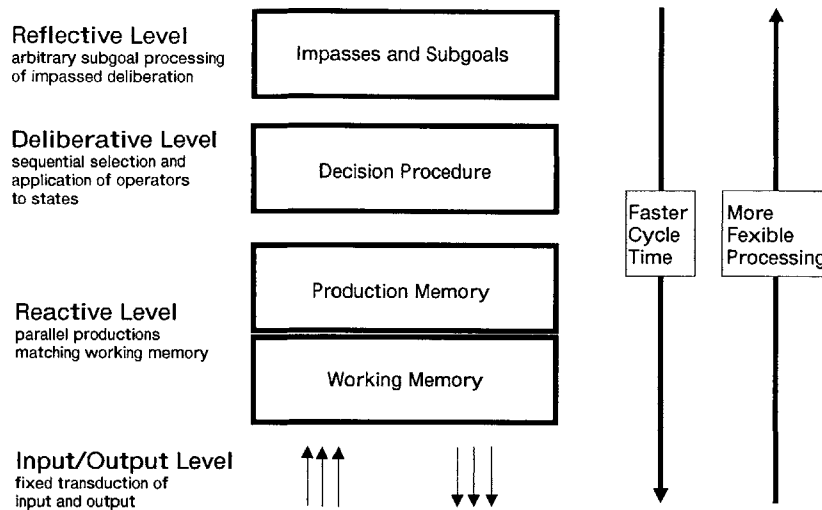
Reflective Level
arbitrary subgoal processing of impassed deliberation

Impasses and Subgoals

Deliberative Level
sequential selection and application of operators to states

Decision Procedure

Faster Cycle Time

More Fexible Processing

Production Memory

Reactive Level
parallel productions matching working memory

Working Memory

Input/Output Level
fixed transduction of input and output